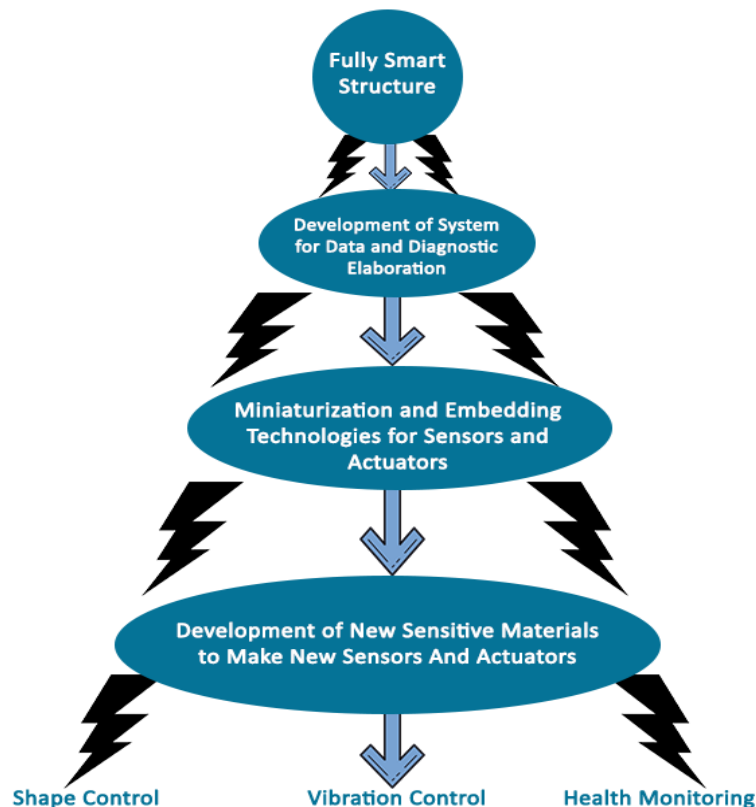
Fully Smart Structure

Development of System for Data and Diagnostic Elaboration

Miniaturization and Embedding Technologies for Sensors and Actuators

Development of New Sensitive Materials to Make New Sensors And Actuators

Shape Control

Vibration Control

Health Monitoring